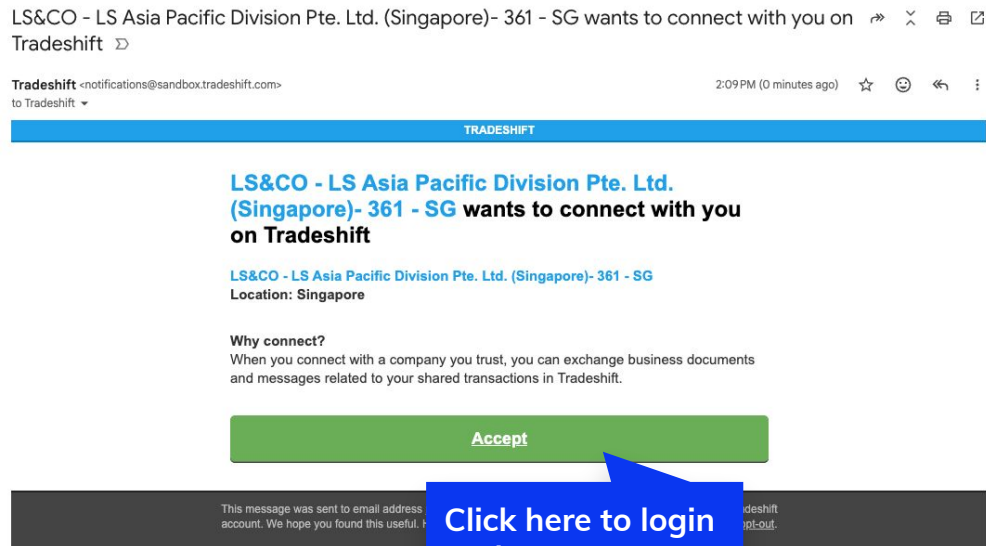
LS&CO - LS Asia Pacific Division Pte. Ltd. (Singapore)- 361 - SG wants to connect with you on Tradeshift

Tradeshift <notifications@sandbox.tradeshift.com>
to Tradeshift

2:09 PM (0 minutes ago)

TRADESHIFT

LS&CO - LS Asia Pacific Division Pte. Ltd. (Singapore)- 361 - SG wants to connect with you on Tradeshift

LS&CO - LS Asia Pacific Division Pte. Ltd. (Singapore)- 361 - SG
Location: Singapore

Why connect?
When you connect with a company you trust, you can exchange business documents and messages related to your shared transactions in Tradeshift.

Accept

This message was sent to email address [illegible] Tradeshift account. We hope you found this useful. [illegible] opt-out.

Click here to login